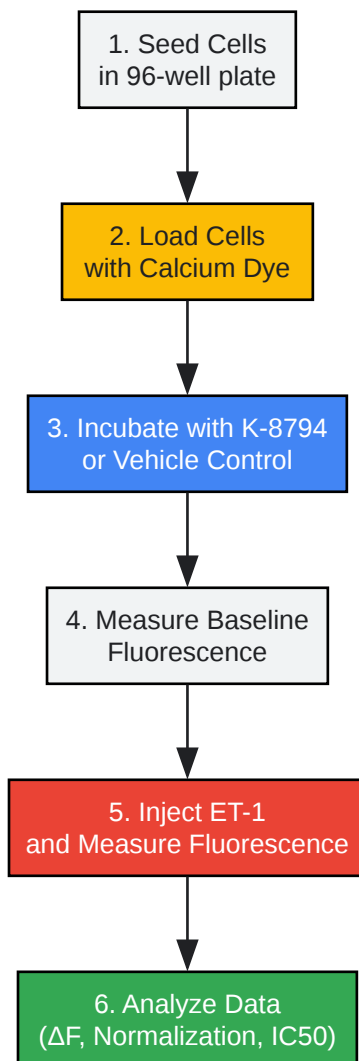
1. Seed Cells in 96-well plate

2. Load Cells with Calcium Dye

3. Incubate with K-8794 or Vehicle Control

4. Measure Baseline Fluorescence

5. Inject ET-1 and Measure Fluorescence

6. Analyze Data ($\Delta$F, Normalization, IC50)